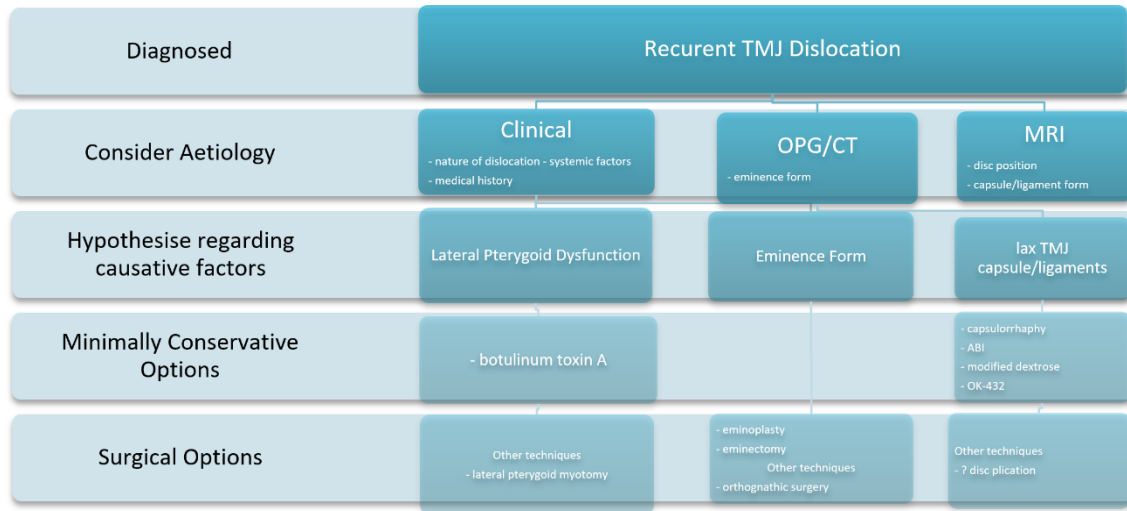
Diagnosed

Recurent TMJ Dislocation

Consider Aetiology

Clinical
- nature of dislocation - systemic factors
- medical history

OPG/CT
- eminence form

MRI
- disc position
- capsule/ligament form

Hypothesise regarding causative factors

Lateral Pterygoid Dysfunction

Eminence Form

lax TMJ capsule/ligaments

Minimally Conservative Options

- botulinum toxin A

- capsulorrhaphy
- ABI
- modified dextrose
- OK-432

Surgical Options

Other techniques
- lateral pterygoid myotomy

- eminoplasty
- eminectomy
Other techniques
- orthognathic surgery

Other techniques
- ? disc plication